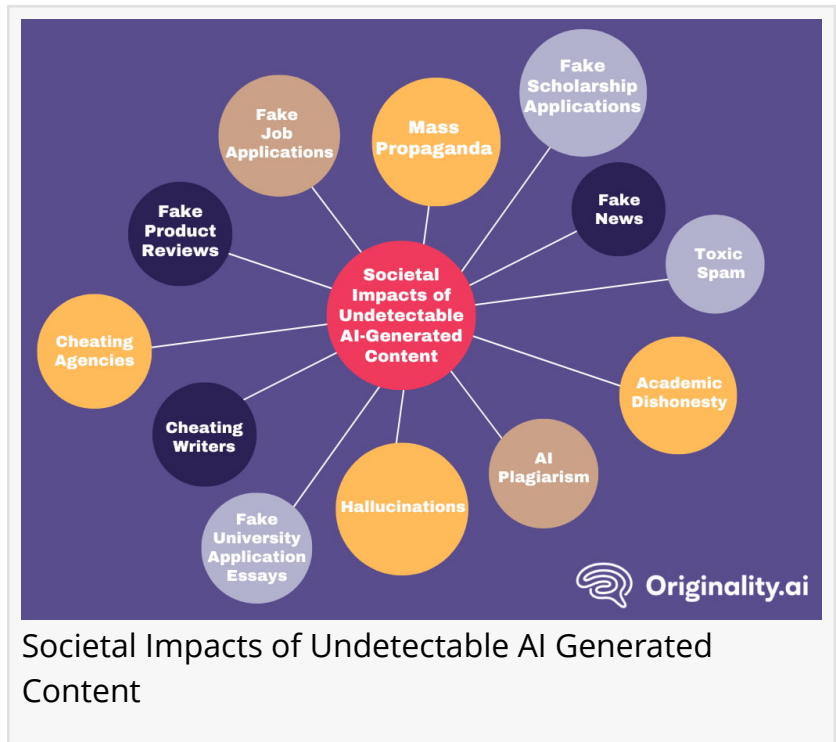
Societal Impacts of Undetectable AI-Generated Content

Fake Job Applications

Mass Propaganda

Fake Scholarship Applications

Fake News

Toxic Spam

Fake Product Reviews

Cheating Agencies

Academic Dishonesty

Cheating Writers

AI Plagiarism

Hallucinations

Fake University Application Essays

Originality.ai

Societal Impacts of Undetectable AI Generated Content